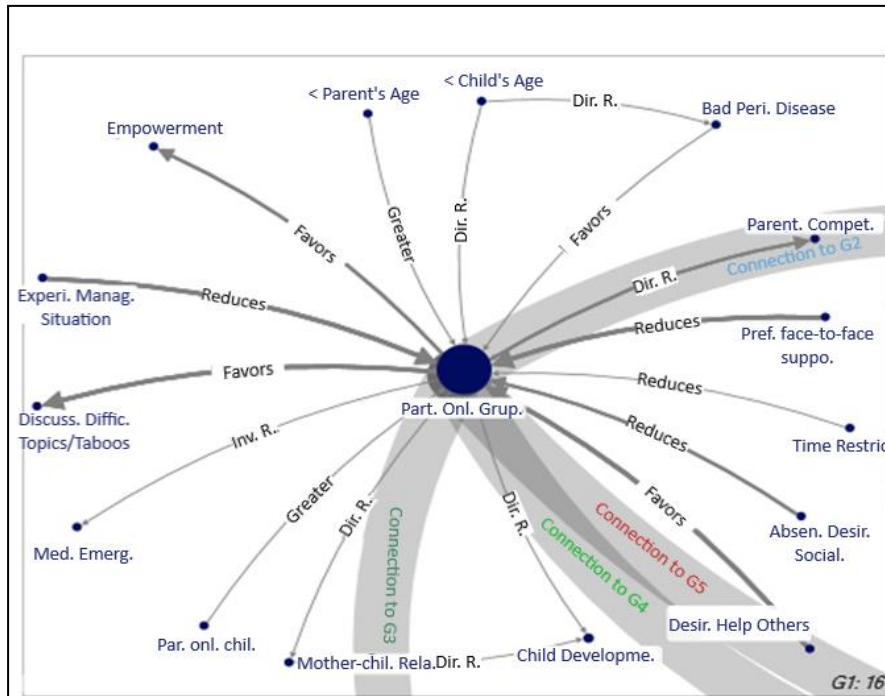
< Parent's Age
< Child's Age
Dir. R.
Bad Peri. Disease
Empowerment
Favors
Greater
Dir. R.
Favors
Parent. Compet.
Connection to G2
Dir. R.
Experi. Manag. Situation
Reduces
Reduces
Pref. face-to-face suppo.
Favors
Reduces
Discuss. Diffic. Topics/Taboos
Part. Onl. Grup.
Inv. R.
Reduces
Time Restric
Greater
Favors
Dir. R.
Connection to G3
Dir. R.
Connection to G5
Absen. Desir. Social.
Med. Emerg.
Connection to G4
Par. onl. chil.
Desir. Help Others
Mother-chil. Rela.
Dir. R.
Child Developme.
G1: 16